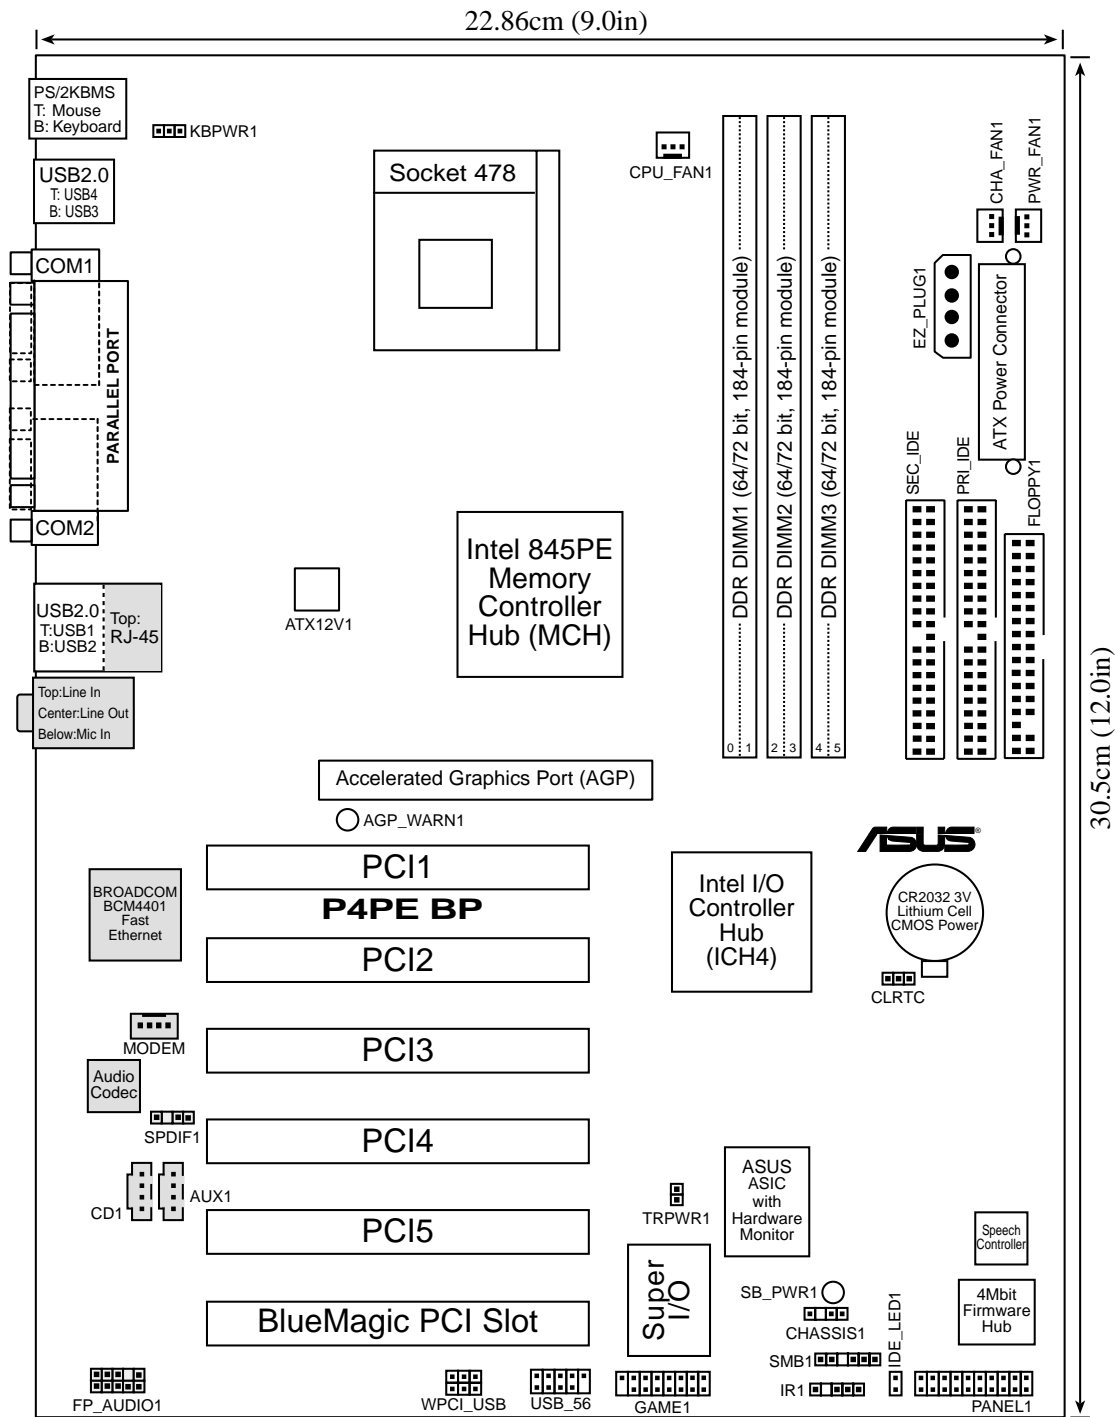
22.86cm (9.0in)

PS/2KBMS
T: Mouse
B: Keyboard

KBPWR1

USB2.0
T: USB4
B: USB3

Socket 478

CPU_FAN1

CHA_FAN1

PWR_FAN1

COM1

PARALLEL PORT

EZ_PLUG1

ATX Power Connector

DDR DIMM1 (64/72 bit, 184-pin module)

DDR DIMM2 (64/72 bit, 184-pin module)

DDR DIMM3 (64/72 bit, 184-pin module)

COM2

SEC_IDE

PRI_IDE

FLOPPY1

Intel 845PE Memory Controller Hub (MCH)

USB2.0
T:USB1
B:USB2

Top:
RJ-45

ATX12V1

30.5cm (12.0in)

Top:Line In
Center:Line Out
Below:Mic In

0 1 2 3 4 5

Accelerated Graphics Port (AGP)

AGP_WARN1

ASUS

PCI1

BROADCOM
BCM4401
Fast
Ethernet

P4PE BP

Intel I/O Controller Hub (ICH4)

CR2032 3V
Lithium Cell
CMOS Power

PCI2

CLRTC

MODEM

PCI3

Audio
Codec

SPDIF1

PCI4

ASUS ASIC with Hardware Monitor

CD1

AUX1

TRPWR1

PCI5

Speech Controller

Super I/O

SB_PWR1

IDE_LED1

4Mbit Firmware Hub

CHASSIS1

BlueMagic PCI Slot

SMB1

IR1

FP_AUDIO1

WPCI_USB

USB_56

GAME1

PANEL1